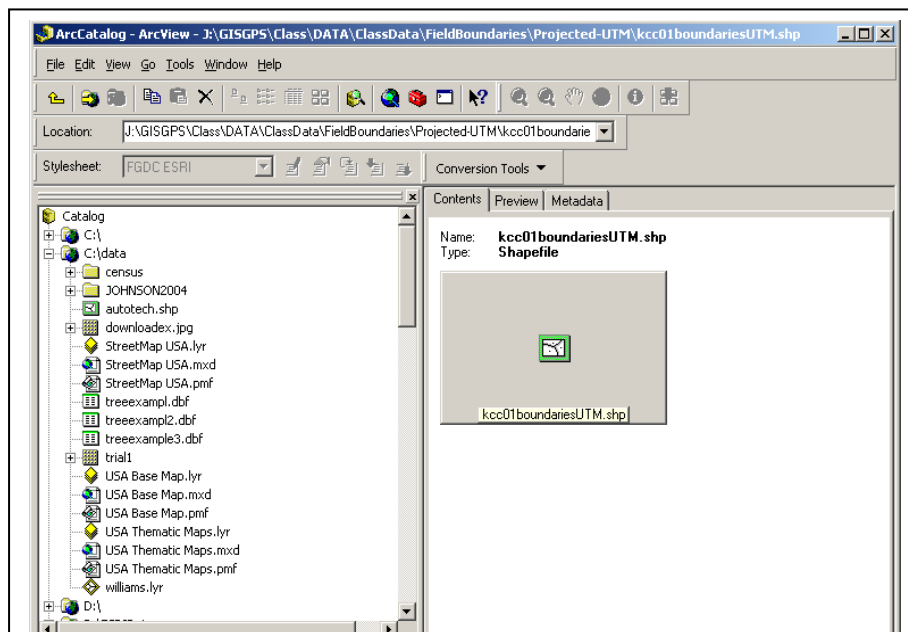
ArcCatalog - ArcView - J:\GISGPS\Class\DATA\ClassData\FieldBoundaries\Projected-UTM\kcc01boundariesUTM.shp

File Edit View Go Tools Window Help

Location: J:\GISGPS\Class\DATA\ClassData\FieldBoundaries\Projected-UTM\kcc01boundarie

Stylesheet: FGDC ESRI

Conversion Tools

Catalog
C:\
C:\data
census
JOHNSON2004
autotech.shp
downloadex.jpg
StreetMap USA.lyr
StreetMap USA.mxd
StreetMap USA.pmf
treeexampl.dbf
treeexampl2.dbf
treeexample3.dbf
trial1
USA Base Map.lyr
USA Base Map.mxd
USA Base Map.pmf
USA Thematic Maps.lyr
USA Thematic Maps.mxd
USA Thematic Maps.pmf
williams.lyr
D:\

Contents Preview Metadata

Name: kcc01boundariesUTM.shp
Type: Shapefile

kcc01boundariesUTM.shp